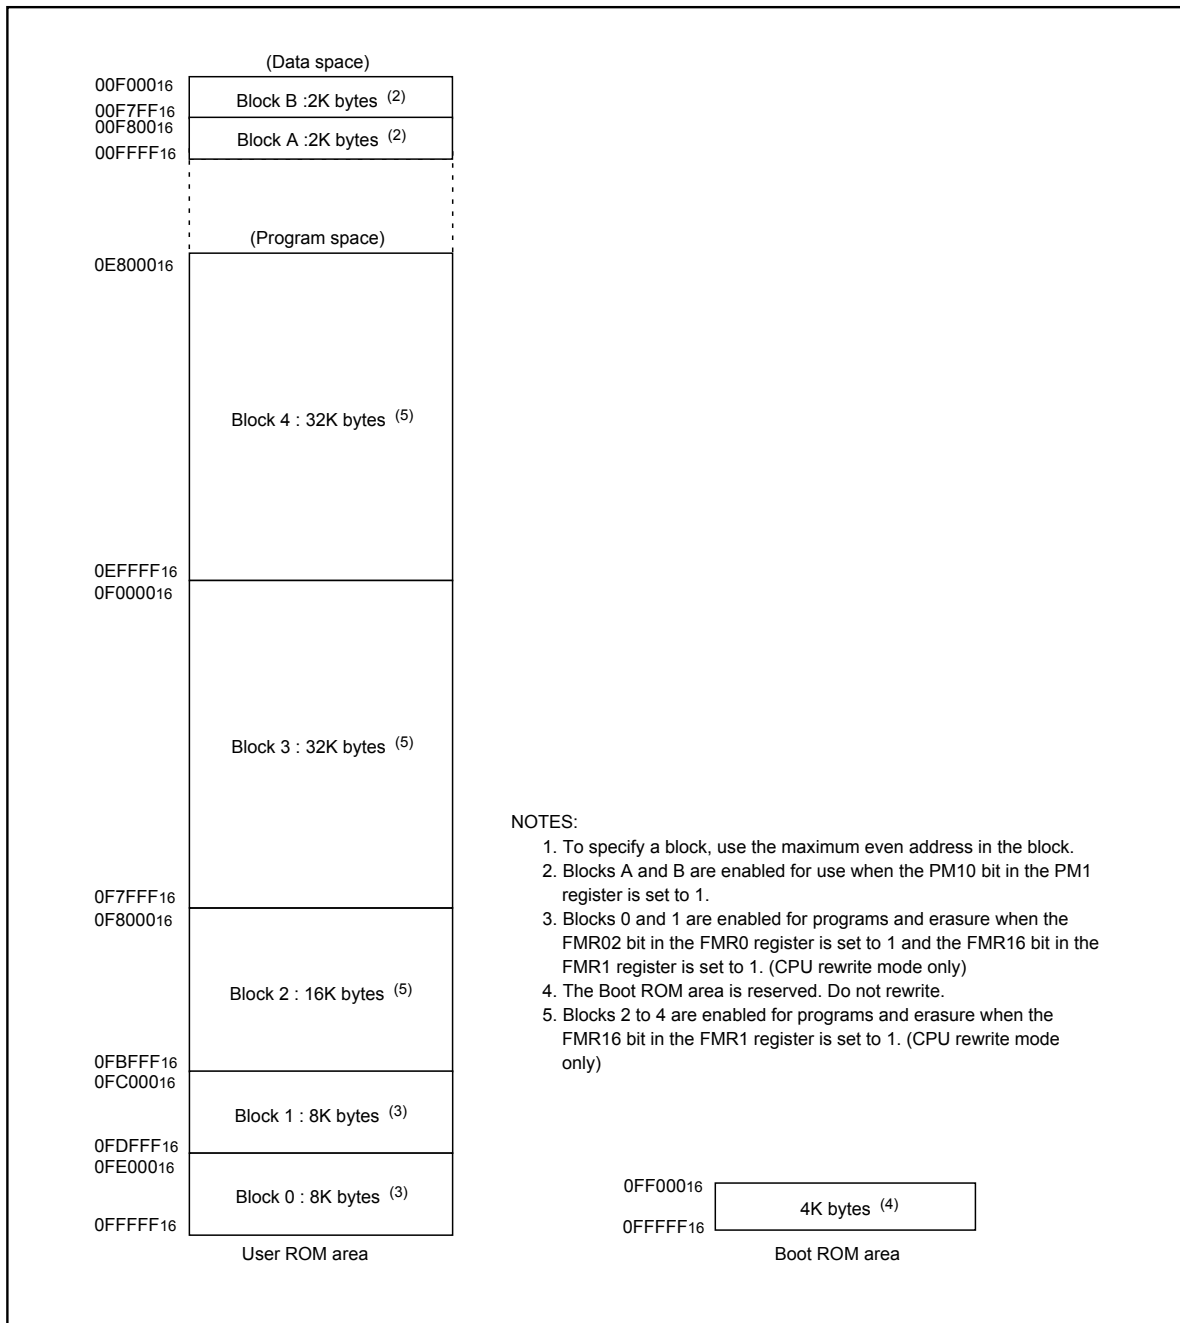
(Data space)

$00F000_{16}$
Block B :2K bytes $^{(2)}$
$00F7FF_{16}$
$00F800_{16}$
Block A :2K bytes $^{(2)}$
$00FFFF_{16}$

(Program space)

$0E8000_{16}$
Block 4 : 32K bytes $^{(5)}$
$0EFFFF_{16}$
$0F0000_{16}$
Block 3 : 32K bytes $^{(5)}$
$0F7FFF_{16}$
$0F8000_{16}$
Block 2 : 16K bytes $^{(5)}$
$0FBFFF_{16}$
$0FC000_{16}$
Block 1 : 8K bytes $^{(3)}$
$0FDFFF_{16}$
$0FE000_{16}$
Block 0 : 8K bytes $^{(3)}$
$0FFFFF_{16}$
User ROM area

NOTES:
1. To specify a block, use the maximum even address in the block.
2. Blocks A and B are enabled for use when the PM10 bit in the PM1 register is set to 1.
3. Blocks 0 and 1 are enabled for programs and erasure when the FMR02 bit in the FMR0 register is set to 1 and the FMR16 bit in the FMR1 register is set to 1. (CPU rewrite mode only)
4. The Boot ROM area is reserved. Do not rewrite.
5. Blocks 2 to 4 are enabled for programs and erasure when the FMR16 bit in the FMR1 register is set to 1. (CPU rewrite mode only)

$0FF000_{16}$
4K bytes $^{(4)}$
$0FFFFF_{16}$
Boot ROM area